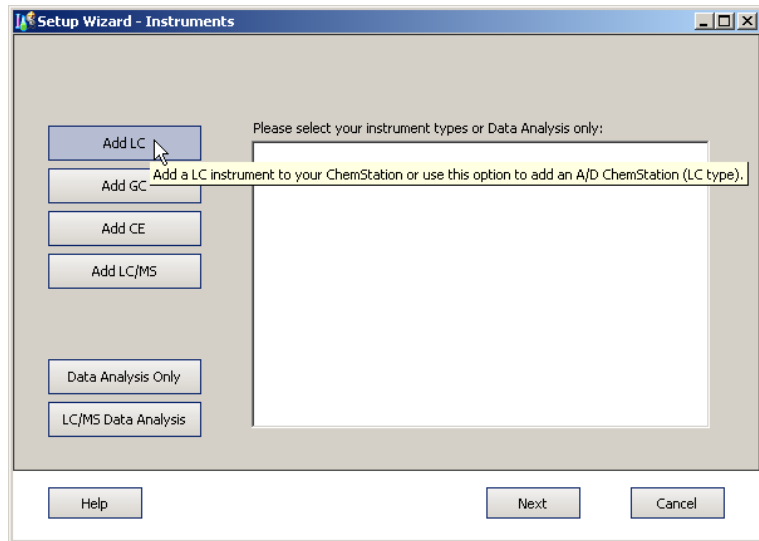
Setup Wizard - Instruments

Please select your instrument types or Data Analysis only:

Add LC

Add GC

Add a LC instrument to your ChemStation or use this option to add an A/D ChemStation (LC type).

Add CE

Add LC/MS

Data Analysis Only

LC/MS Data Analysis

Help

Next

Cancel